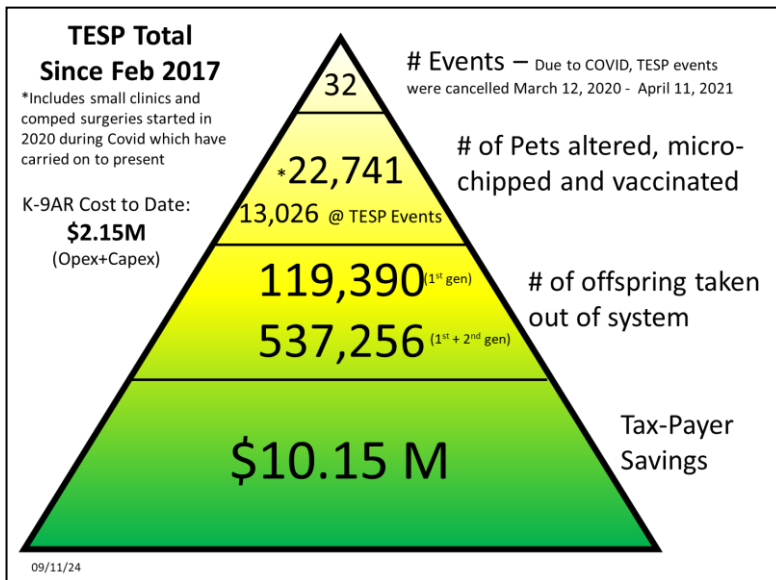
TESP Total Since Feb 2017

*Includes small clinics and comped surgeries started in 2020 during Covid which have carried on to present

K-9AR Cost to Date:
$2.15M
(Opex+Capex)

32

# Events – Due to COVID, TESP events were cancelled March 12, 2020 - April 11, 2021

*22,741
13,026 @ TESP Events

# of Pets altered, microchipped and vaccinated

119,390 (1st gen)
537,256 (1st + 2nd gen)

# of offspring taken out of system

$10.15 M

Tax-Payer Savings

09/11/24